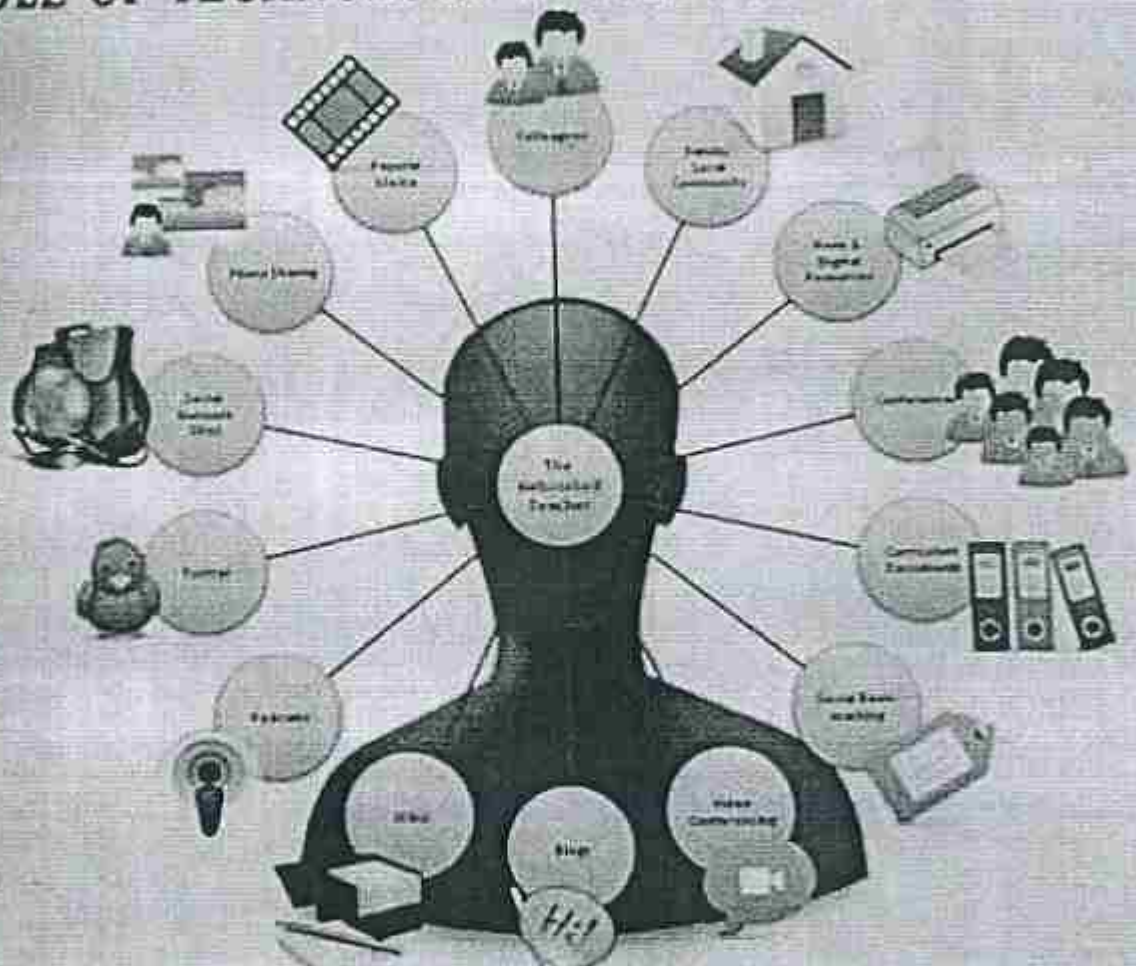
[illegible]

Popular Media

Colleagues

Parents Local Community

Books & Digital Resources

Conferences

Curriculum Documents

Social Bookmarking

Video Conferencing

Blogs

Wikis

Podcasts

Twitter

Social Network Sites

Photo Sharing

The Networked Teacher